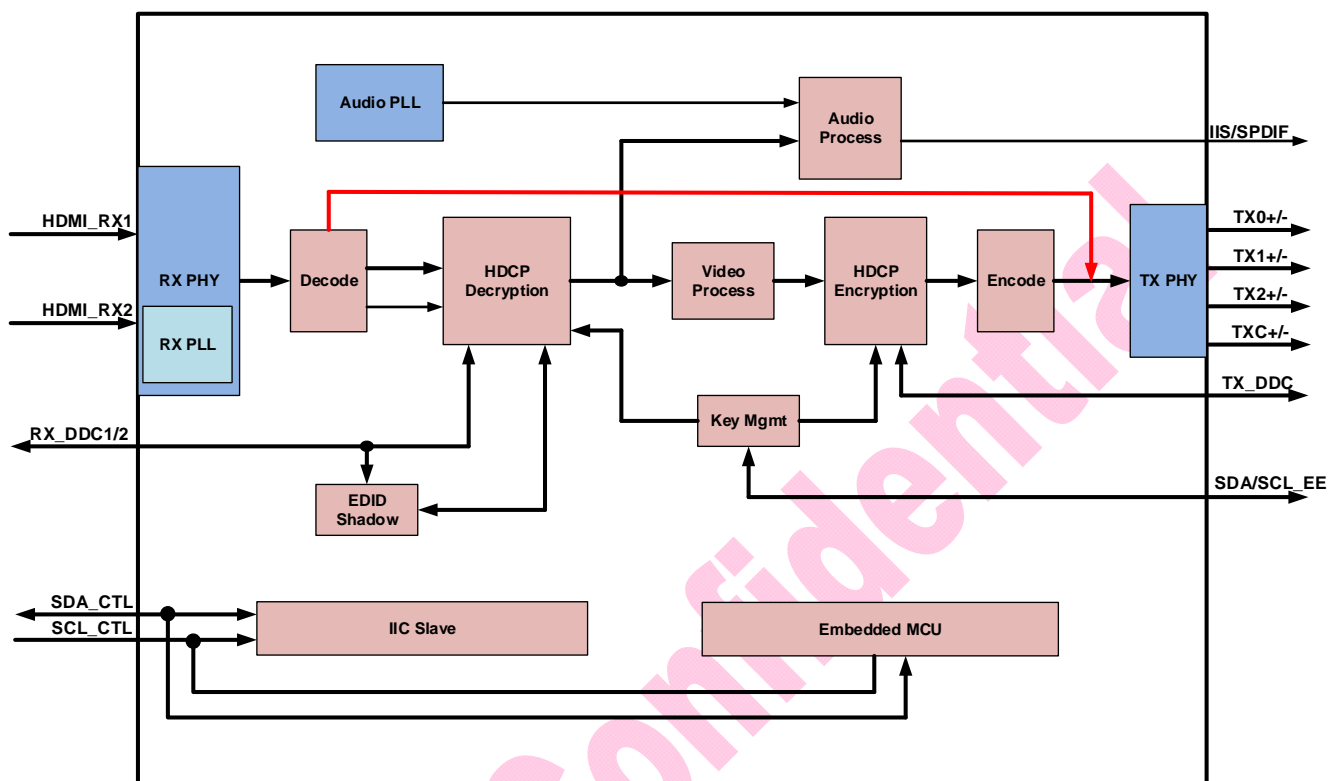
Audio PLL

Audio Process

IIS/SPDIF

HDMI_RX1

HDMI_RX2

RX PHY

RX PLL

Decode

HDCP Decryption

Video Process

HDCP Encryption

Encode

TX PHY

TX0+/-

TX1+/-

TX2+/-

TXC+/-

TX_DDC

RX_DDC1/2

Key Mgmt

EDID Shadow

SDA/SCL_EE

SDA_CTL

SCL_CTL

IIC Slave

Embedded MCU

Confidential